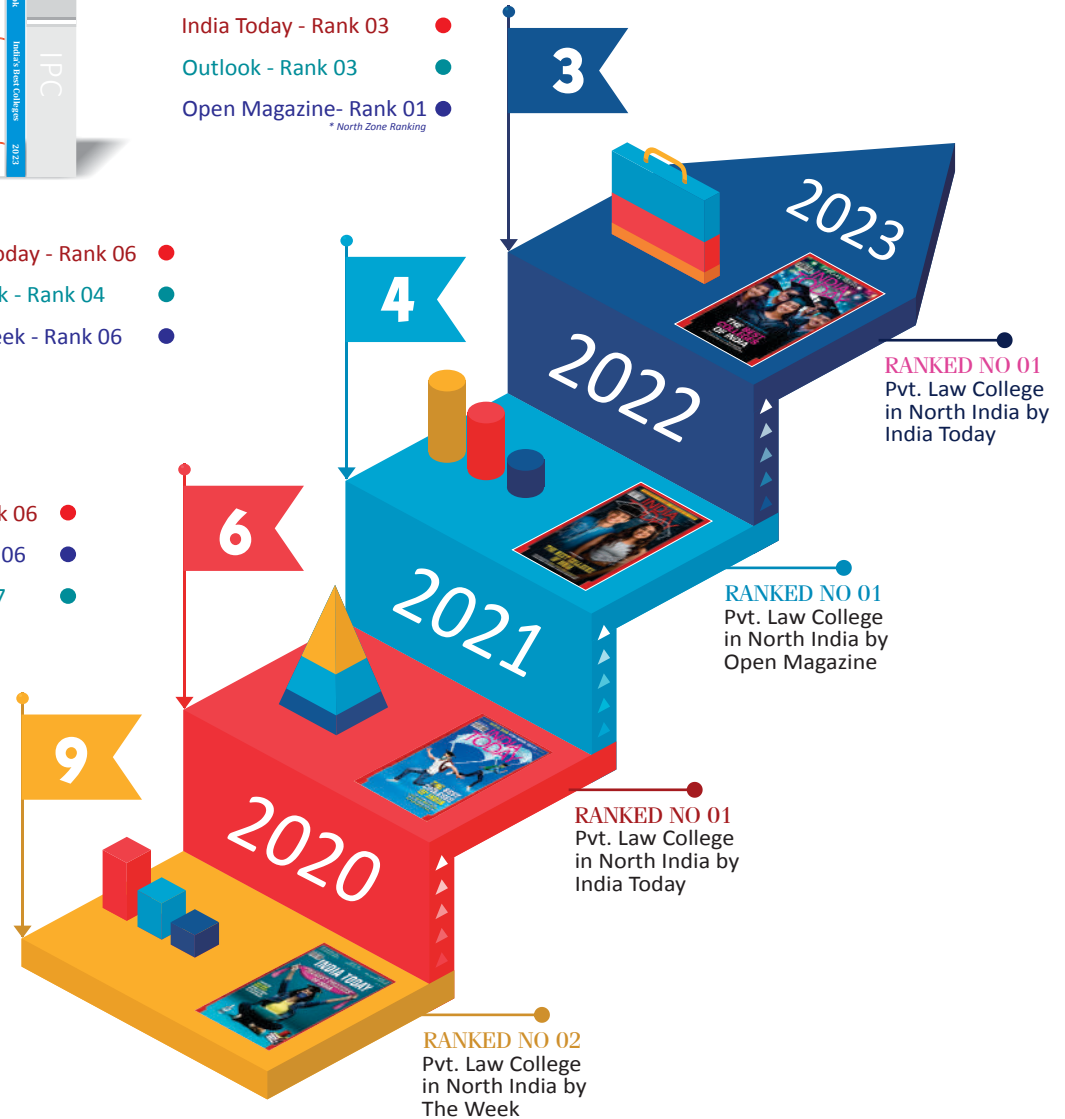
India's Best Colleges
2023
IPC

India Today - Rank 03
Outlook - Rank 03
Open Magazine- Rank 01
* North Zone Ranking

3

oday - Rank 06
k - Rank 04
eek - Rank 06

4

k 06
06
7

6

9

2023

RANKED NO 01
Pvt. Law College in North India by India Today

2022

RANKED NO 01
Pvt. Law College in North India by Open Magazine

2021

RANKED NO 01
Pvt. Law College in North India by India Today

2020

INDIA TODAY

RANKED NO 02
Pvt. Law College in North India by The Week